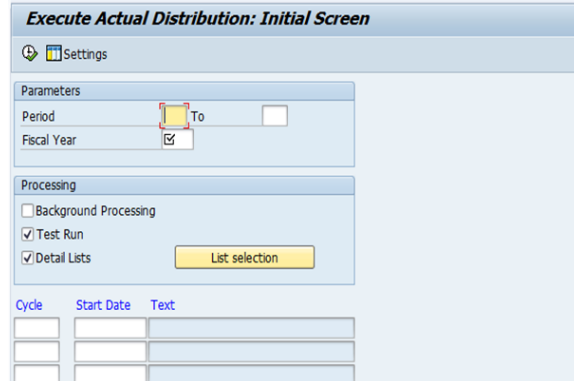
Execute Actual Distribution: Initial Screen

Settings

Parameters

Period To

Fiscal Year

Processing

Background Processing

Test Run

Detail Lists

List selection

| Cycle | Start Date | Text |
|---|---|---|
| | | |
| | | |
| | | |